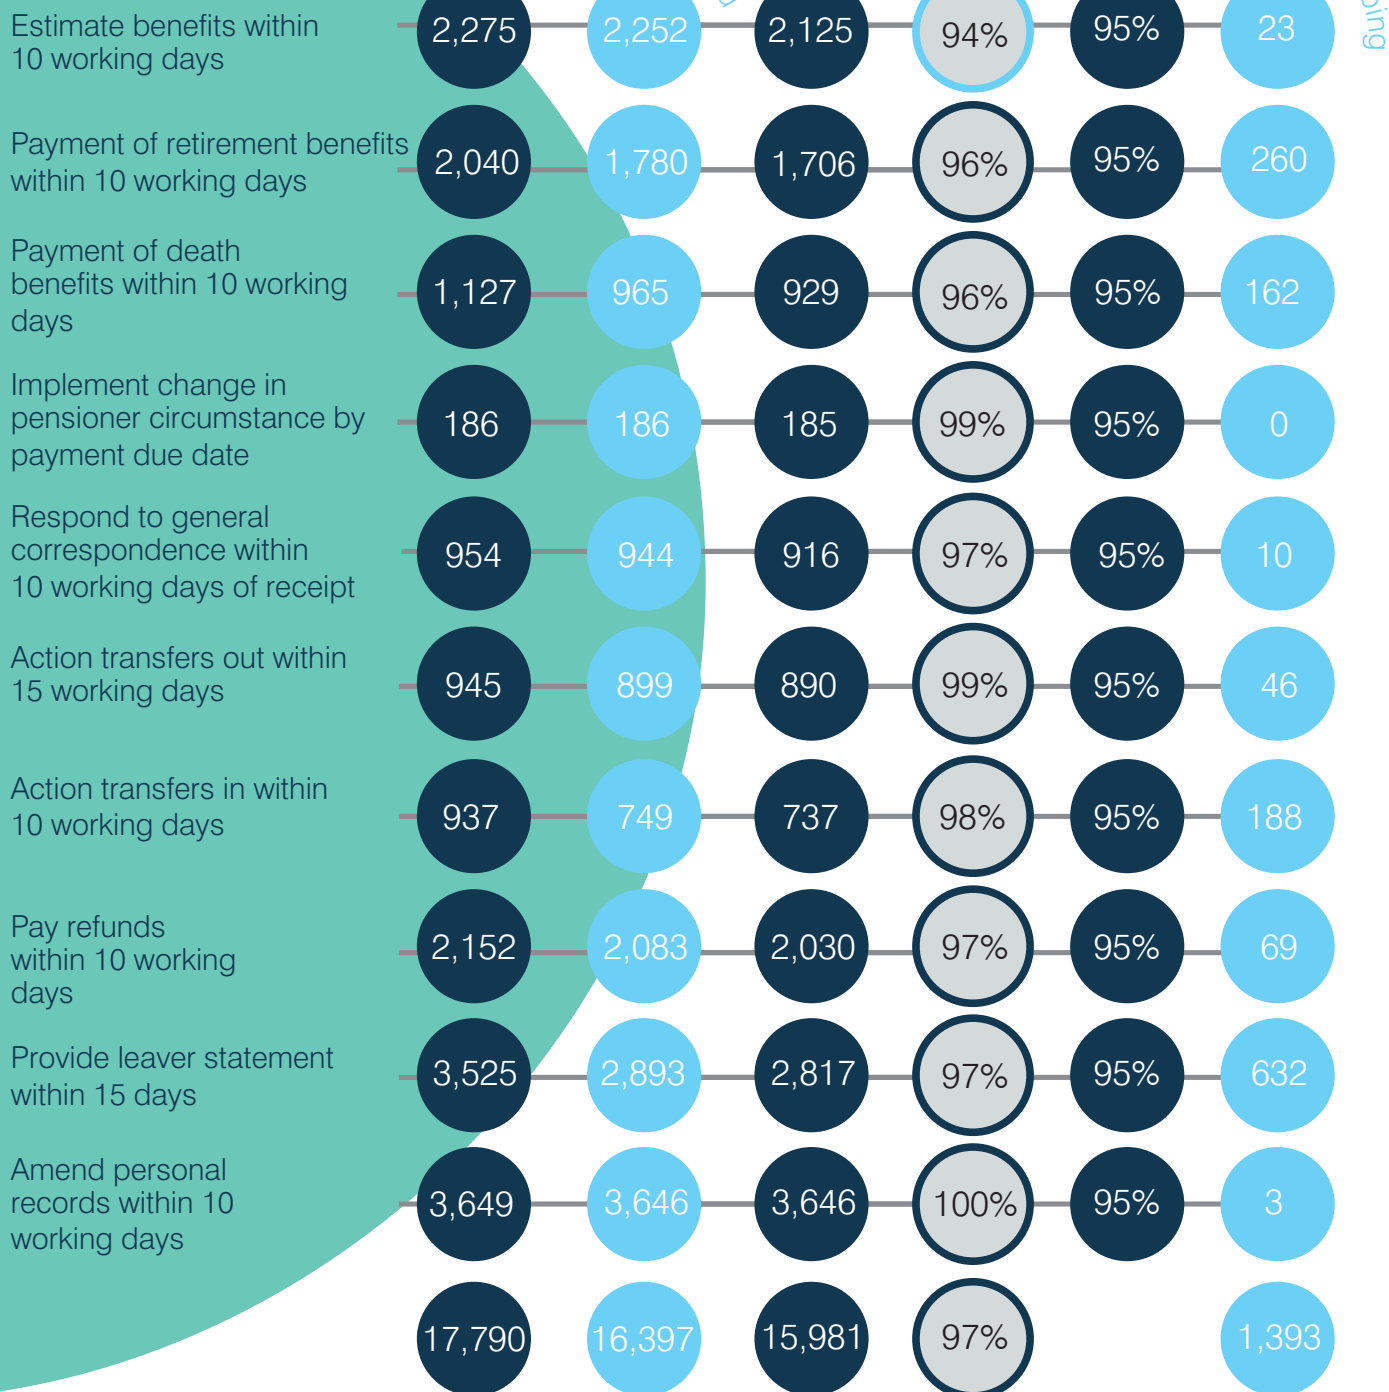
| | | | | | | |
|---|---|---|---|---|---|---|
| Estimate benefits within 10 working days | 2,275 | 2,252 | 2,125 | 94% | 95% | 23 |
| Payment of retirement benefits within 10 working days | 2,040 | 1,780 | 1,706 | 96% | 95% | 260 |
| Payment of death benefits within 10 working days | 1,127 | 965 | 929 | 96% | 95% | 162 |
| Implement change in pensioner circumstance by payment due date | 186 | 186 | 185 | 99% | 95% | 0 |
| Respond to general correspondence within 10 working days of receipt | 954 | 944 | 916 | 97% | 95% | 10 |
| Action transfers out within 15 working days | 945 | 899 | 890 | 99% | 95% | 46 |
| Action transfers in within 10 working days | 937 | 749 | 737 | 98% | 95% | 188 |
| Pay refunds within 10 working days | 2,152 | 2,083 | 2,030 | 97% | 95% | 69 |
| Provide leaver statement within 15 days | 3,525 | 2,893 | 2,817 | 97% | 95% | 632 |
| Amend personal records within 10 working days | 3,649 | 3,646 | 3,646 | 100% | 95% | 3 |
| | 17,790 | 16,397 | 15,981 | 97% | | 1,393 |